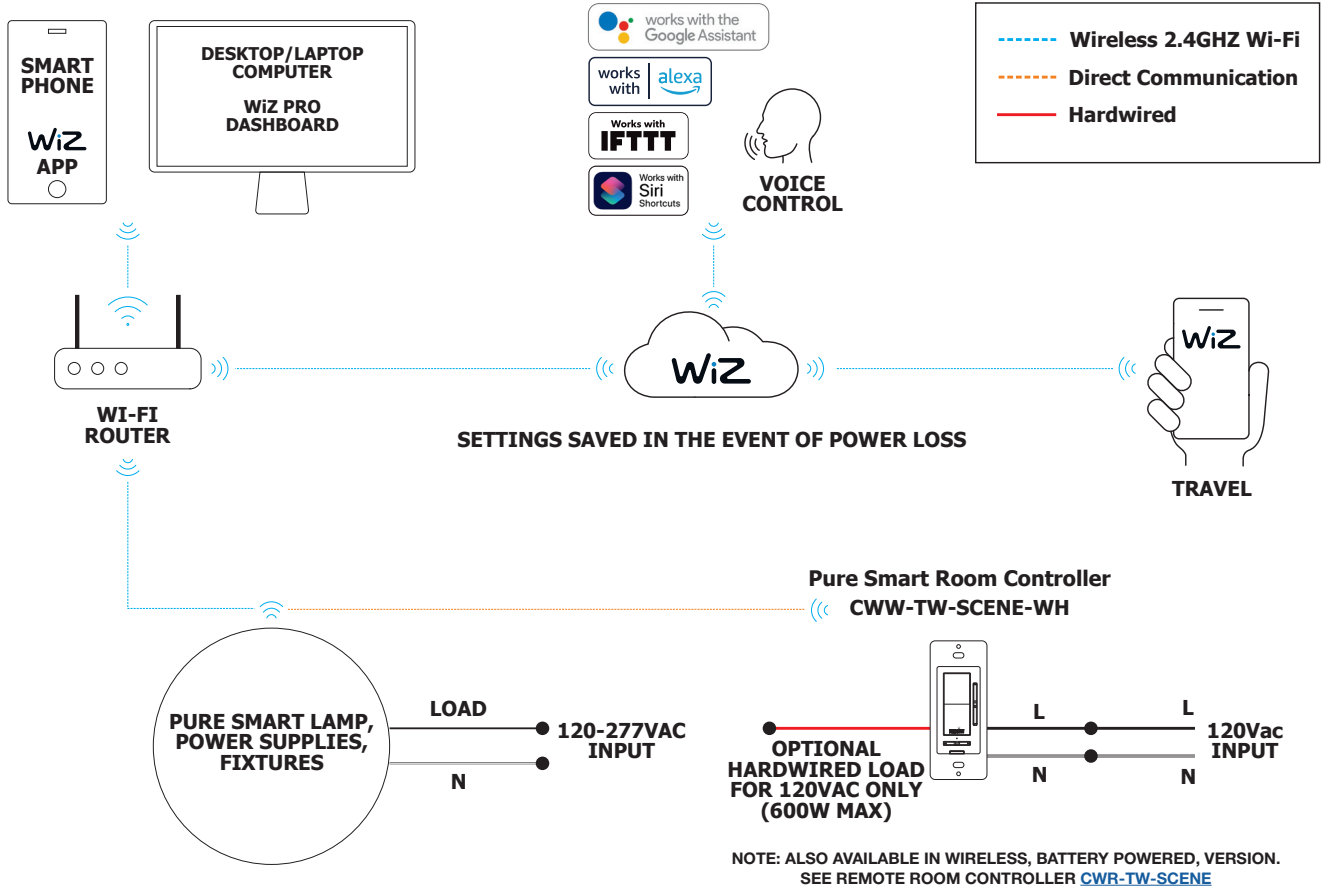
SMART PHONE

WiZ APP

DESKTOP/LAPTOP COMPUTER

WiZ PRO DASHBOARD

works with the Google Assistant

works with alexa

Works with IFTTT

Works with Siri Shortcuts

VOICE CONTROL

Wireless 2.4GHZ Wi-Fi
Direct Communication
Hardwired

WI-FI ROUTER

WiZ

SETTINGS SAVED IN THE EVENT OF POWER LOSS

WiZ

TRAVEL

Pure Smart Room Controller
CWW-TW-SCENE-WH

PURE SMART LAMP, POWER SUPPLIES, FIXTURES

LOAD

N

120-277VAC INPUT

OPTIONAL HARDWIRED LOAD FOR 120VAC ONLY (600W MAX)

L

N

L

N

120Vac INPUT

NOTE: ALSO AVAILABLE IN WIRELESS, BATTERY POWERED, VERSION.
SEE REMOTE ROOM CONTROLLER CWR-TW-SCENE